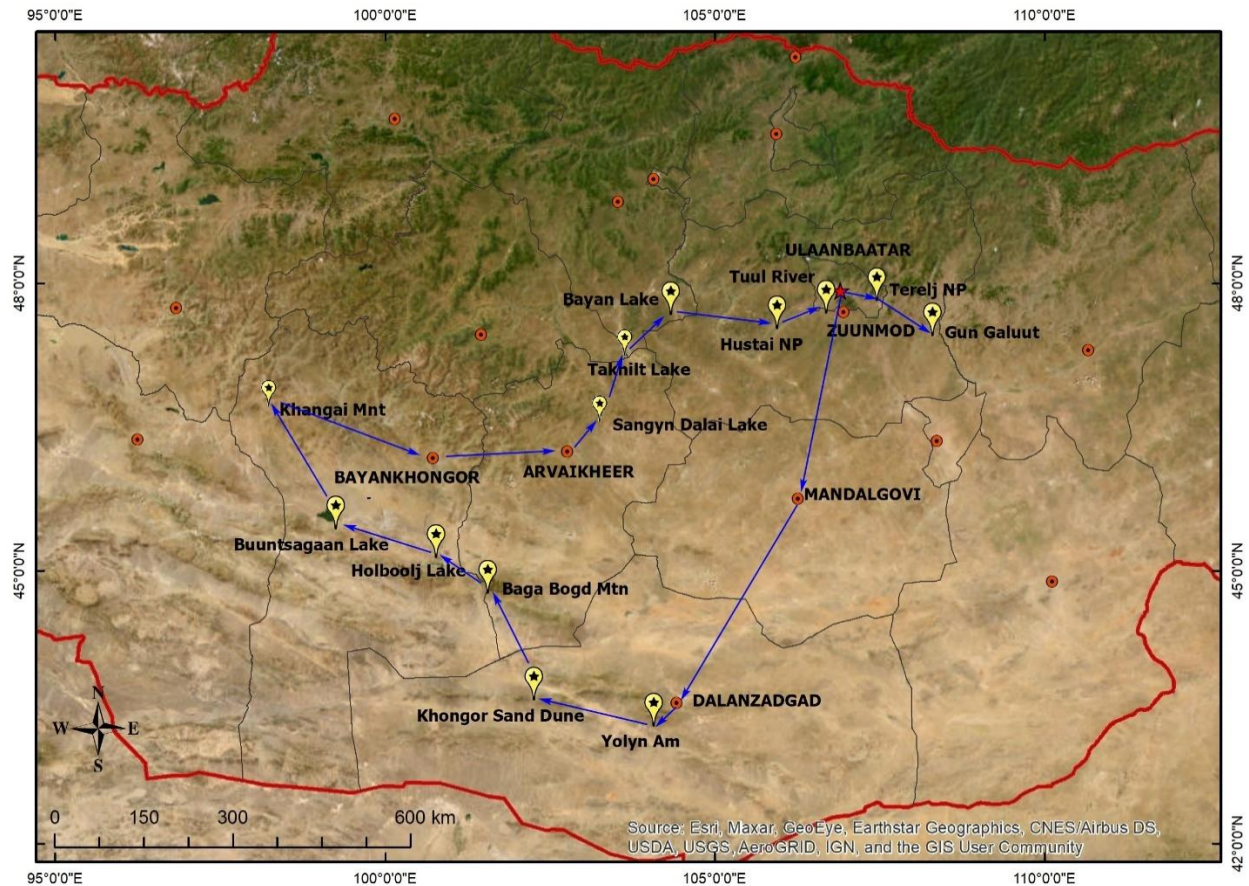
95°0'0"E
100°0'0"E
105°0'0"E
110°0'0"E

48°0'0"N
45°0'0"N
42°0'0"N

48°0'0"N
45°0'0"N
42°0'0"N

ULAANBAATAR
Tuul River
Terelj NP
Bayan Lake
Hustai NP
ZUUNMOD
Gun Galuut
Takhilt Lake
Khangai Mnt
Sangyn Dalai Lake
BAYANKHONGOR
ARVAIKHEER
MANDALGOVI
Buuntsagaan Lake
Holboolj Lake
Baga Bogd Mtn
Khongor Sand Dune
DALANZADGAD
Yolyn Am

N
W
E
S

0 150 300 600 km

95°0'0"E
100°0'0"E
105°0'0"E
110°0'0"E

Source: Esri, Maxar, GeoEye, Earthstar Geographics, CNES/Airbus DS, USDA, USGS, AeroGRID, IGN, and the GIS User Community